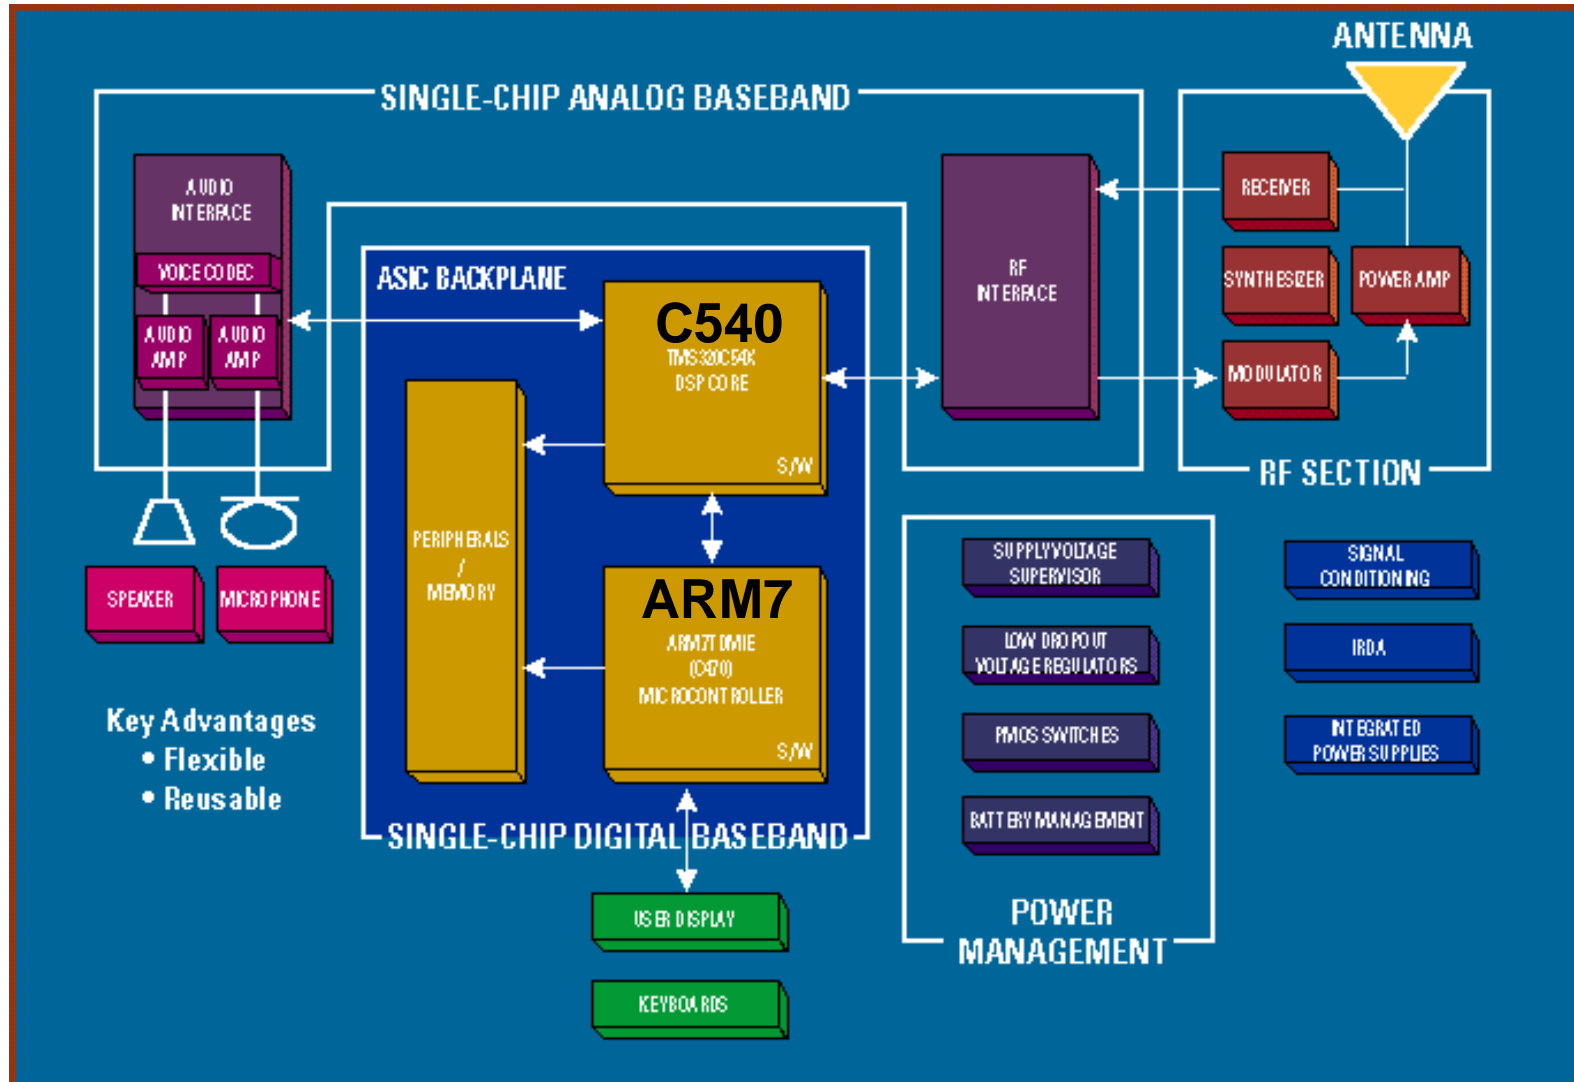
ANTENNA

SINGLE-CHIP ANALOG BASEBAND

AUDIO INTERFACE

VOICE CODEC

AUDIO AMP

AUDIO AMP

RF INTERFACE

RECEIVER

SYNTHESIZER

POWER AMP

MODULATOR

RF SECTION

ASIC BACKPLANE

C540
TMS320C54X
DSP CORE
S/W

PERIPHERALS / MEMORY

ARM7
ARM7TDMIE
(C470)
MICROCONTROLLER
S/W

SINGLE-CHIP DIGITAL BASEBAND

SPEAKER

MICROPHONE

Key Advantages
• Flexible
• Reusable

SUPPLY VOLTAGE SUPERVISOR

LOW DROPOUT VOLTAGE REGULATORS

PMOS SWITCHES

BATTERY MANAGEMENT

POWER MANAGEMENT

SIGNAL CONDITIONING

IRDA

INTEGRATED POWER SUPPLIES

USER DISPLAY

KEYBOARDS